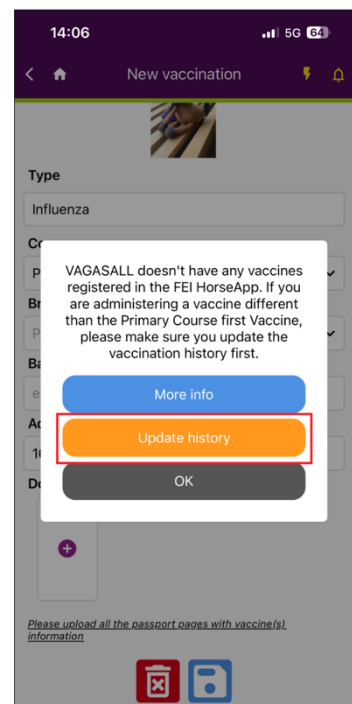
14:06

5G 64

New vaccination

Type

Influenza

Co

P

Br

P

Ba

e

Ad

1(

De

VAGASALL doesn't have any vaccines registered in the FEI HorseApp. If you are administering a vaccine different than the Primary Course first Vaccine, please make sure you update the vaccination history first.

More info

Update history

OK

Please upload all the passport pages with vaccine(s) information